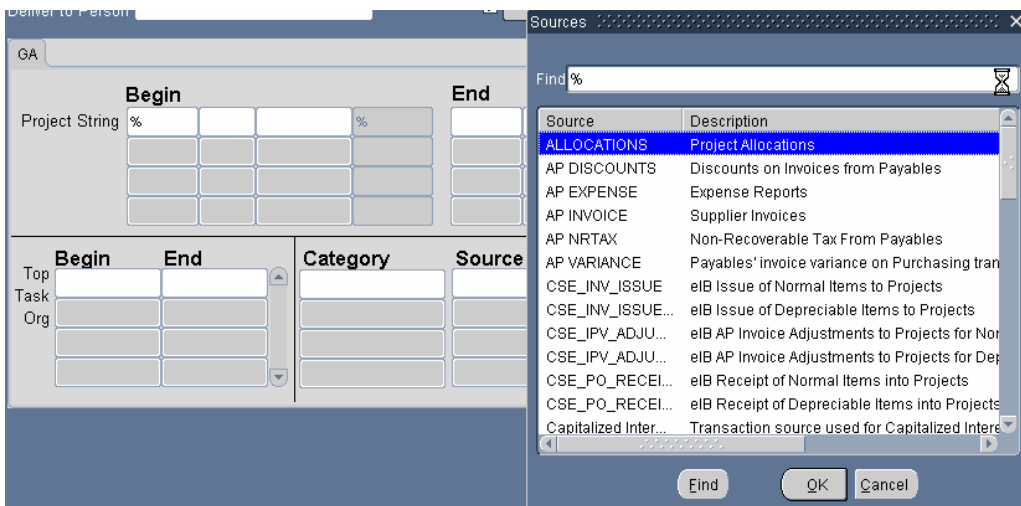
Deliver to Person

GA

Begin

End

Project String %

%

Begin End

Top

Task

Org

Category

Source

Sources

Find %

| Source | Description |
|---|---|
| ALLOCATIONS | Project Allocations |
| AP DISCOUNTS | Discounts on Invoices from Payables |
| AP EXPENSE | Expense Reports |
| AP INVOICE | Supplier Invoices |
| AP NRTAX | Non-Recoverable Tax From Payables |
| AP VARIANCE | Payables' invoice variance on Purchasing tran |
| CSE_INV_ISSUE | eIB Issue of Normal Items to Projects |
| CSE_INV_ISSUE... | eIB Issue of Depreciable Items to Projects |
| CSE_IPV_ADJU... | eIB AP Invoice Adjustments to Projects for Nor |
| CSE_IPV_ADJU... | eIB AP Invoice Adjustments to Projects for Dep |
| CSE_PO_RECEI... | eIB Receipt of Normal Items into Projects |
| CSE_PO_RECEI... | eIB Receipt of Depreciable Items into Projects |
| Capitalized Inter... | Transaction source used for Capitalized Intere |

Find

OK

Cancel